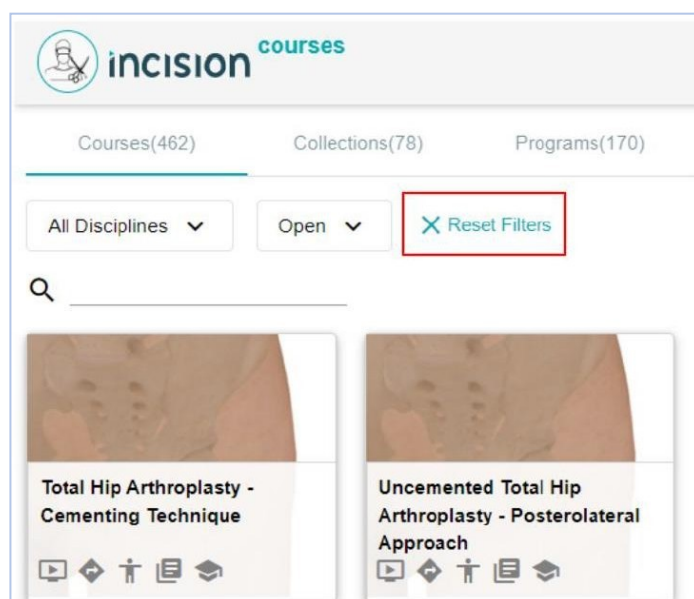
incision courses

Courses(462)
Collections(78)
Programs(170)

All Disciplines
Open
Reset Filters

Total Hip Arthroplasty - Cementing Technique

Uncemented Total Hip Arthroplasty - Posterolateral Approach